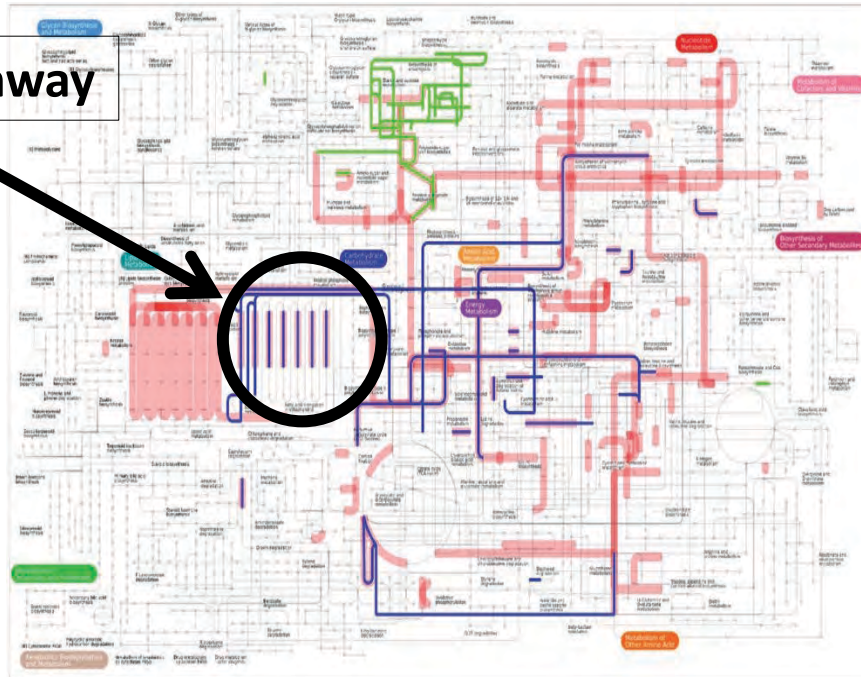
way

Glycan Biosynthesis and Metabolism

Nucleotide Metabolism

Metabolism of Cofactors and Vitamins

Carbohydrate Metabolism

Amino Acid Metabolism

Energy Metabolism

Biosynthesis of Other Secondary Metabolites

Lipid Metabolism

Metabolism of Other Amino Acids

Xenobiotics Biodegradation and Metabolism

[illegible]